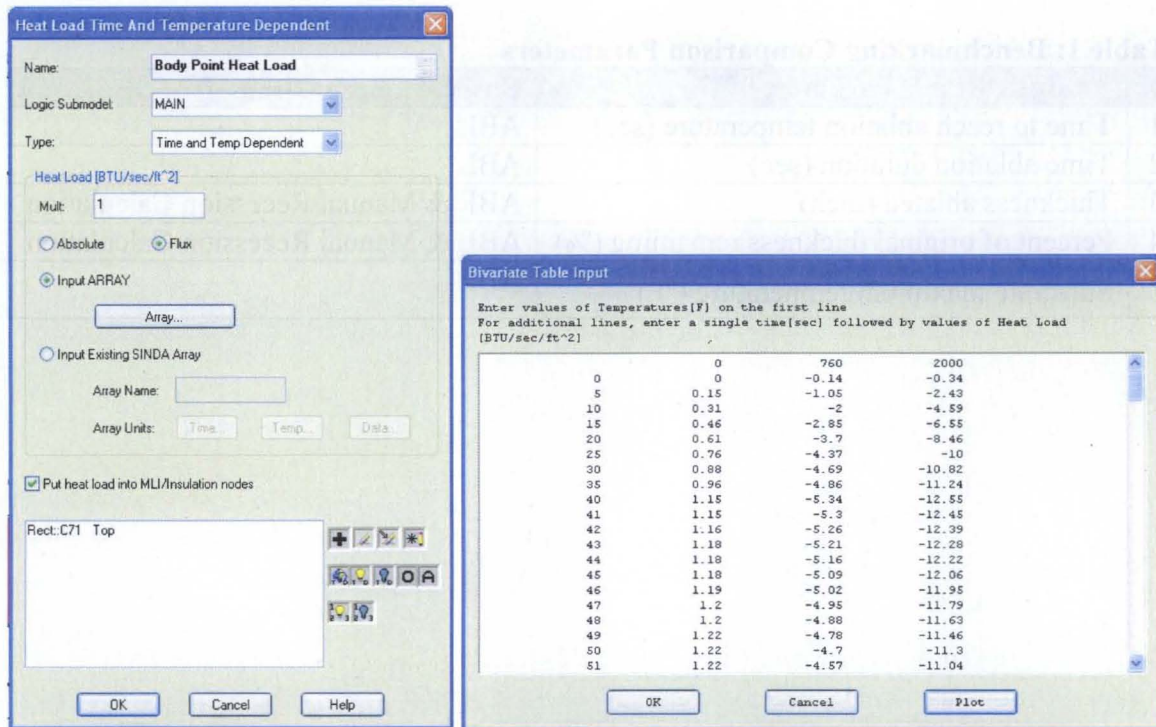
Heat Load Time And Temperature Dependent

Name: Body Point Heat Load

Logic Submodel: MAIN

Type: Time and Temp Dependent

Heat Load [BTU/sec/ft^2]

Mult: 1

Absolute   Flux

Input ARRAY

Array...

Input Existing SINDA Array

Array Name:

Array Units: Time... Temp... Data...

Put heat load into MLI/Insulation nodes

Rect::C71 Top

OK   Cancel   Help

Table 1: Benchmarking Comparison Parameters

| | | |
|---|---|---|
| 1 | Time to reach ablation temperature (sec) | ABL |
| 2 | Time ablated duration (sec) | ABL |
| 3 | Thickness ablated (inch) | ABL & Manual Recession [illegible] |
| 4 | Percent of original thickness remaining (%) | ABL & Manual Recession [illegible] |

Bivariate Table Input

Enter values of Temperatures[F] on the first line
For additional lines, enter a single time[sec] followed by values of Heat Load [BTU/sec/ft^2]

| | 0 | 760 | 2000 |
|---|---|---|---|
| 0 | 0 | -0.14 | -0.34 |
| 5 | 0.15 | -1.05 | -2.43 |
| 10 | 0.31 | -2 | -4.59 |
| 15 | 0.46 | -2.85 | -6.55 |
| 20 | 0.61 | -3.7 | -8.46 |
| 25 | 0.76 | -4.37 | -10 |
| 30 | 0.88 | -4.69 | -10.82 |
| 35 | 0.96 | -4.86 | -11.24 |
| 40 | 1.15 | -5.34 | -12.55 |
| 41 | 1.15 | -5.3 | -12.45 |
| 42 | 1.16 | -5.26 | -12.39 |
| 43 | 1.18 | -5.21 | -12.28 |
| 44 | 1.18 | -5.16 | -12.22 |
| 45 | 1.18 | -5.09 | -12.06 |
| 46 | 1.19 | -5.02 | -11.95 |
| 47 | 1.2 | -4.95 | -11.79 |
| 48 | 1.2 | -4.88 | -11.63 |
| 49 | 1.22 | -4.78 | -11.46 |
| 50 | 1.22 | -4.7 | -11.3 |
| 51 | 1.22 | -4.57 | -11.04 |

OK   Cancel   Plot